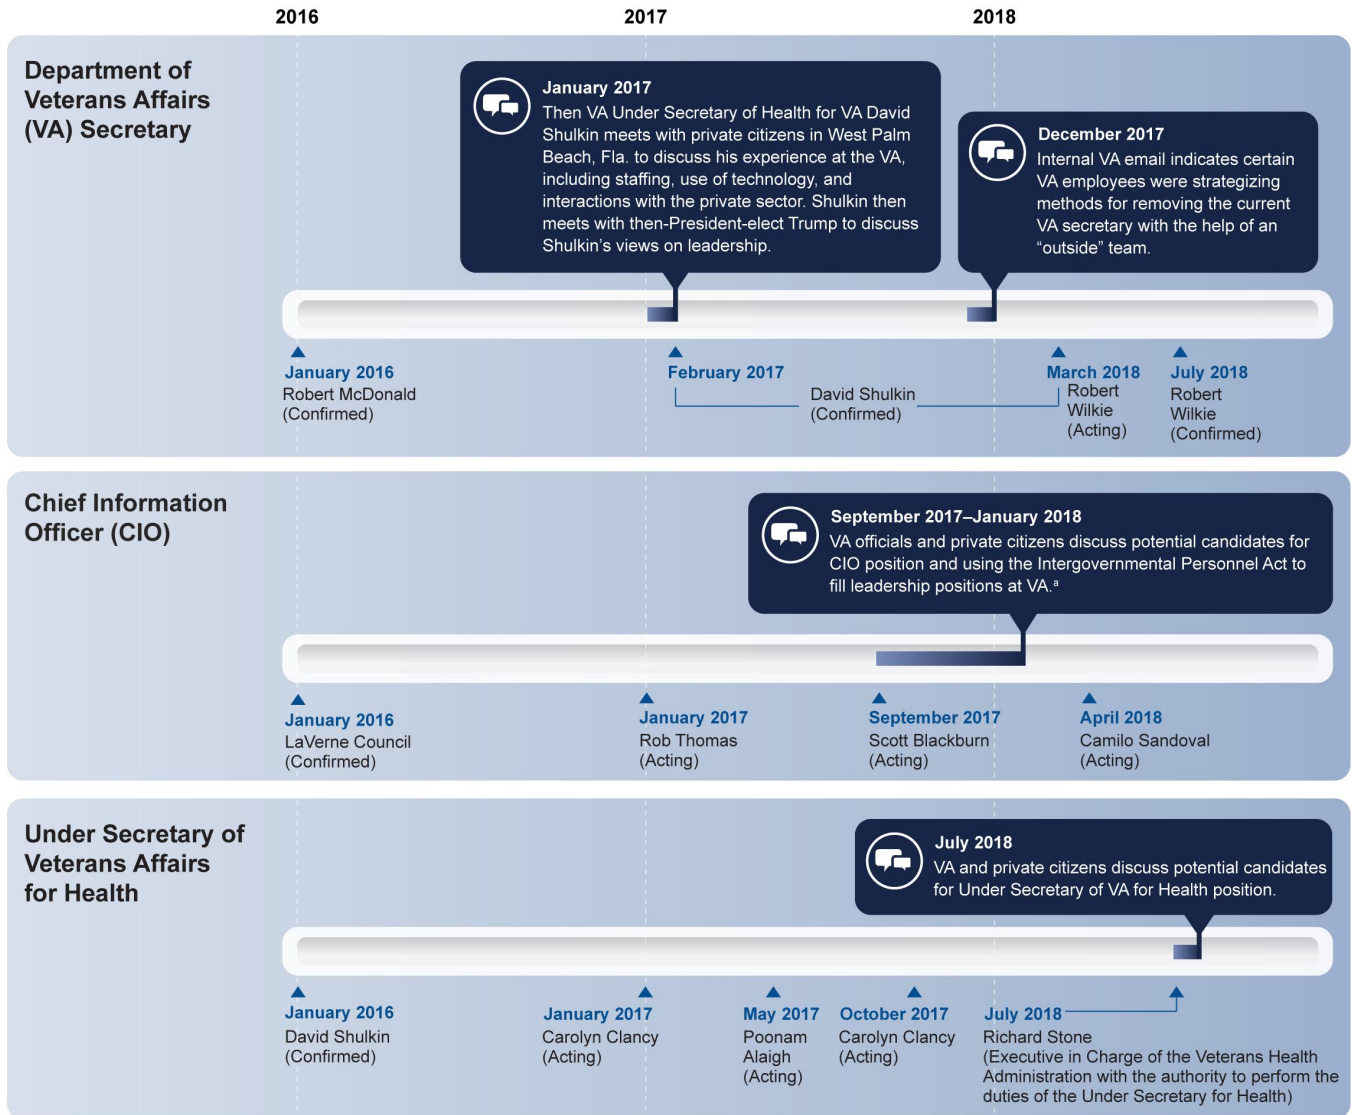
2016
2017
2018

Department of Veterans Affairs (VA) Secretary

January 2017
Then VA Under Secretary of Health for VA David Shulkin meets with private citizens in West Palm Beach, Fla. to discuss his experience at the VA, including staffing, use of technology, and interactions with the private sector. Shulkin then meets with then-President-elect Trump to discuss Shulkin's views on leadership.

December 2017
Internal VA email indicates certain VA employees were strategizing methods for removing the current VA secretary with the help of an "outside" team.

January 2016
Robert McDonald (Confirmed)

February 2017
David Shulkin (Confirmed)

March 2018
Robert Wilkie (Acting)

July 2018
Robert Wilkie (Confirmed)

Chief Information Officer (CIO)

September 2017–January 2018
VA officials and private citizens discuss potential candidates for CIO position and using the Intergovernmental Personnel Act to fill leadership positions at VA.$^a$

January 2016
LaVerne Council (Confirmed)

January 2017
Rob Thomas (Acting)

September 2017
Scott Blackburn (Acting)

April 2018
Camilo Sandoval (Acting)

Under Secretary of Veterans Affairs for Health

July 2018
VA and private citizens discuss potential candidates for Under Secretary of VA for Health position.

January 2016
David Shulkin (Confirmed)

January 2017
Carolyn Clancy (Acting)

May 2017
Poonam Alaigh (Acting)

October 2017
Carolyn Clancy (Acting)

July 2018
Richard Stone (Executive in Charge of the Veterans Health Administration with the authority to perform the duties of the Under Secretary for Health)